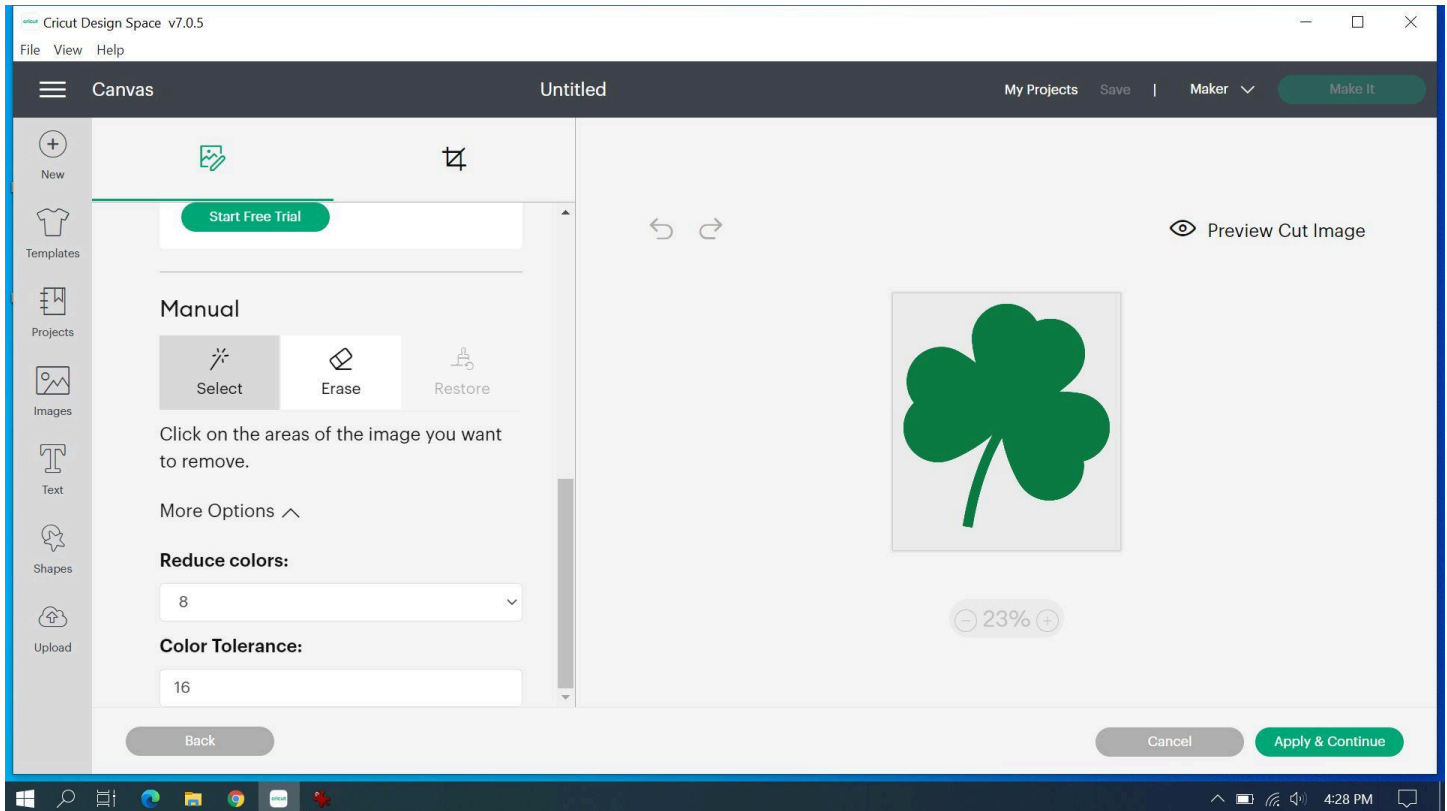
Cricut Design Space v7.0.5
File View Help

Canvas
Untitled
My Projects Save | Maker Make It

New
Templates
Projects
Images
Text
Shapes
Upload

Start Free Trial

Manual

Select
Erase
Restore

Click on the areas of the image you want to remove.

More Options

Reduce colors:
8

Color Tolerance:
16

Preview Cut Image

23%

Back
Cancel
Apply & Continue

4:28 PM